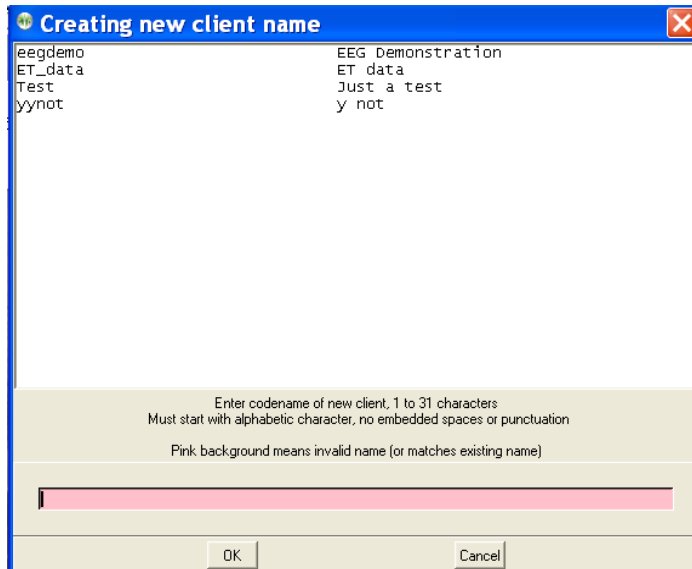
Creating new client name

| | |
|---|---|
| eegdemo | EEG Demonstration |
| ET_data | ET data |
| Test | Just a test |
| yynot | y not |

Enter codename of new client, 1 to 31 characters
Must start with alphabetic character, no embedded spaces or punctuation

Pink background means invalid name (or matches existing name)

OK

Cancel